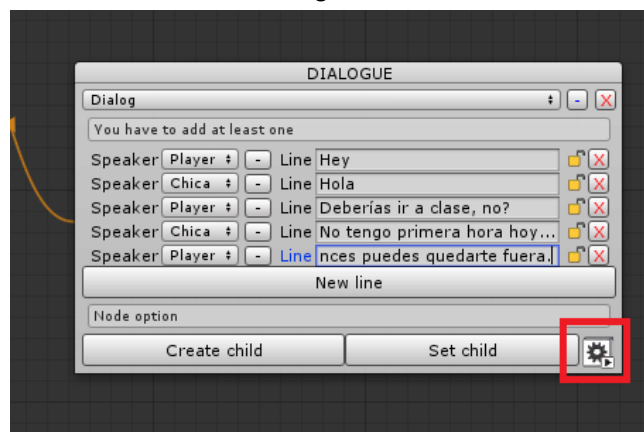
DIALOGUE

Dialog

You have to add at least one

Speaker Player - Line Hey X
Speaker Chica - Line Hola X
Speaker Player - Line Deberías ir a clase, no? X
Speaker Chica - Line No tengo primera hora hoy... X
Speaker Player - Line nces puedes quedarte fuera. X

New line

Node option

Create child
Set child